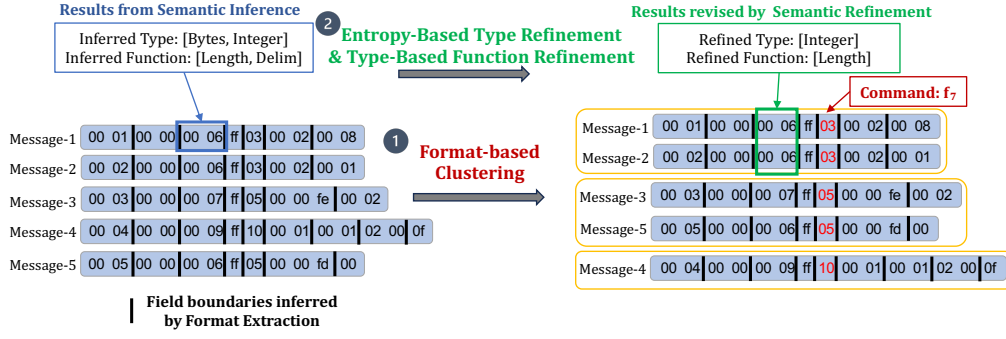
Results from Semantic Inference

Inferred Type: [Bytes, Integer]
Inferred Function: [Length, Delim]

2

Entropy-Based Type Refinement & Type-Based Function Refinement

Results revised by Semantic Refinement

Refined Type: [Integer]
Refined Function: [Length]

Command: $f_7$

Message-1 00 01 00 00 00 06 ff 03 00 02 00 08
Message-2 00 02 00 00 00 06 ff 03 00 02 00 01
Message-3 00 03 00 00 00 07 ff 05 00 00 fe 00 02
Message-4 00 04 00 00 00 09 ff 10 00 01 00 01 02 00 0f
Message-5 00 05 00 00 00 06 ff 05 00 00 fd 00

1

Format-based Clustering

Message-1 00 01 00 00 00 06 ff 03 00 02 00 08
Message-2 00 02 00 00 00 06 ff 03 00 02 00 01

Message-3 00 03 00 00 00 07 ff 05 00 00 fe 00 02
Message-5 00 05 00 00 00 06 ff 05 00 00 fd 00

Message-4 00 04 00 00 00 09 ff 10 00 01 00 01 02 00 0f

Field boundaries inferred by Format Extraction